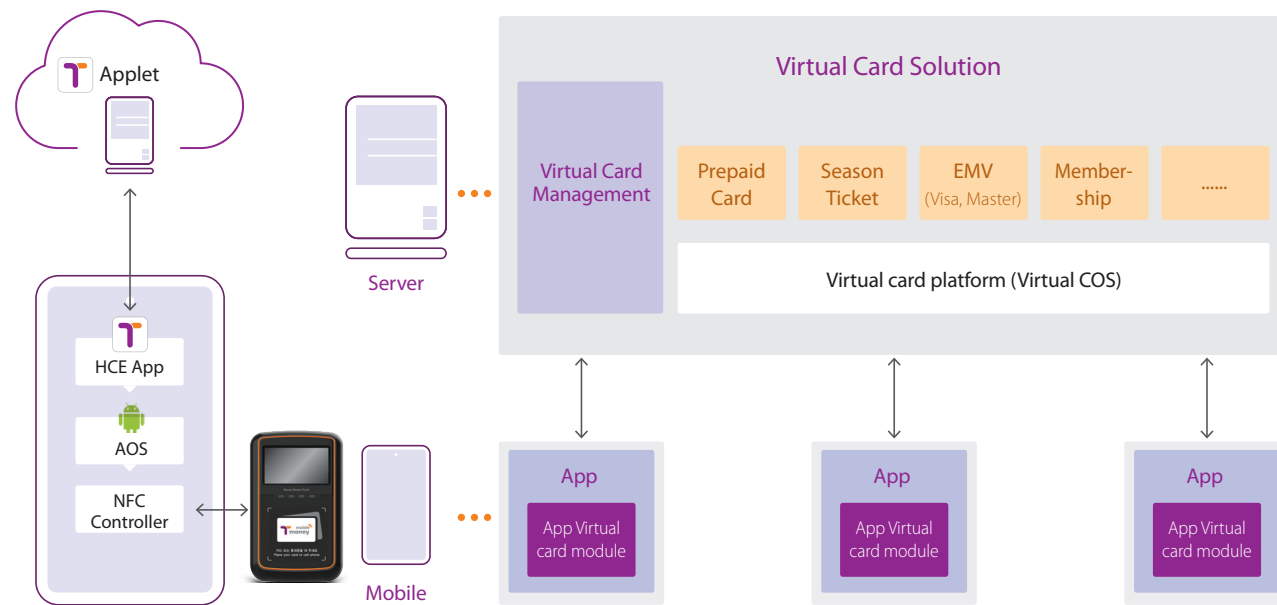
Applet

HCE App

AOS

NFC Controller

mobile money

Server

Mobile

Virtual Card Solution

Virtual Card Management

Prepaid Card

Season Ticket

EMV (Visa, Master)

Membership

......

Virtual card platform (Virtual COS)

App

App Virtual card module

App

App Virtual card module

App

App Virtual card module